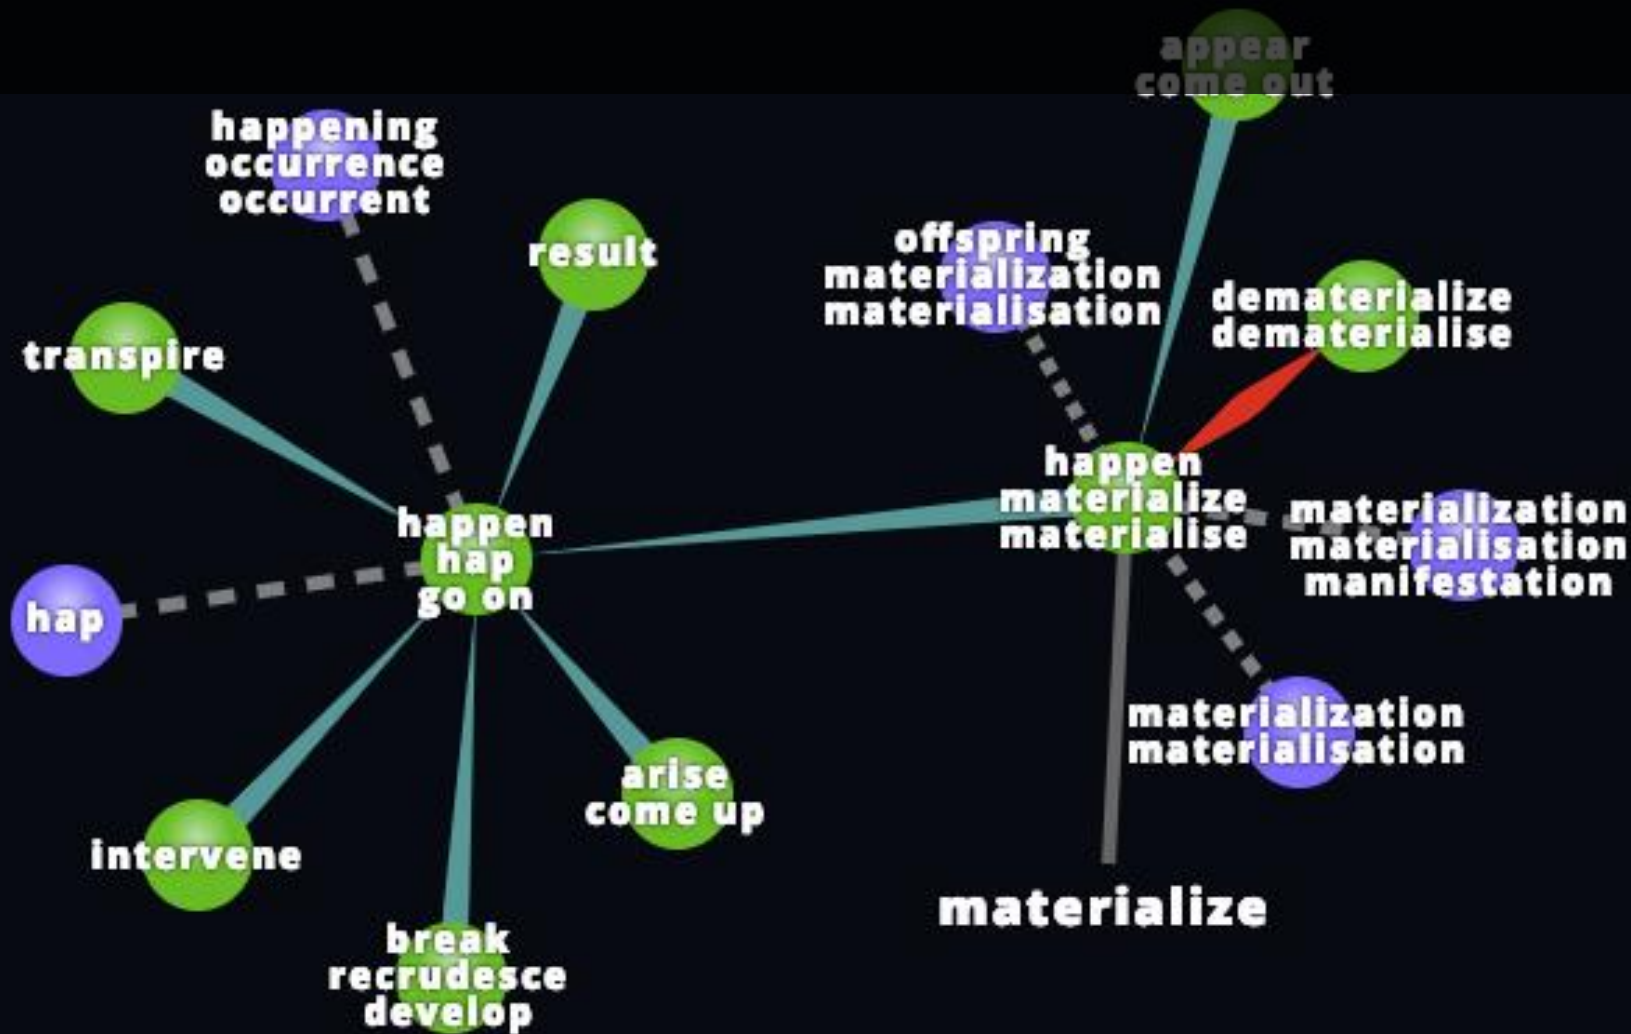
appear
come out

happening
occurrence
occurrent

result

offspring
materialization
materialisation

dematerialize
dematerialise

transpire

happen
materialize
materialise

happen
hap
go on

materialization
materialisation
manifestation

hap

materialization
materialisation

arise
come up

intervene

materialize

break
recrudesce
develop